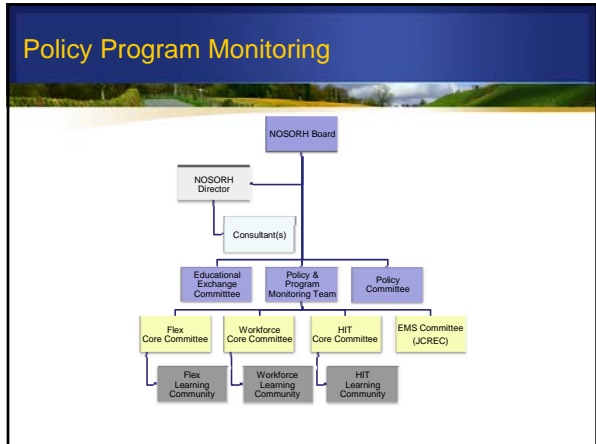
Policy Program Monitoring

NOSORH Board

NOSORH Director

Consultant(s)

Educational Exchange Committee

Policy & Program Monitoring Team

Policy Committee

Flex Core Committee

Workforce Core Committee

HIT Core Committee

EMS Committee (JCREC)

Flex Learning Community

Workforce Learning Community

HIT Learning Community